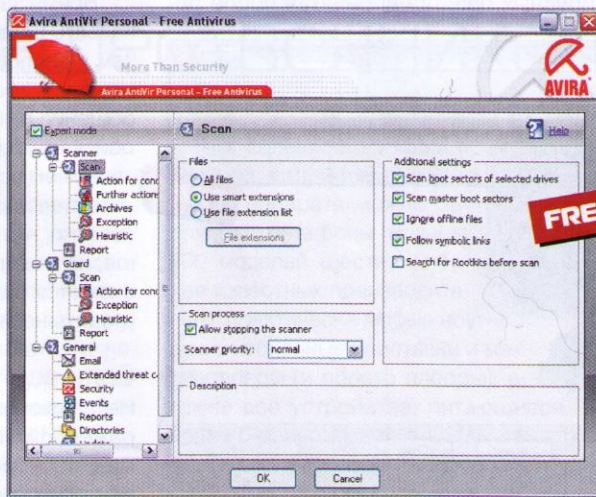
Avira AntiVir Personal - Free Antivirus

More Than Security

Avira AntiVir Personal - Free Antivirus

AVIRA

Expert mode

Scan

Help

Scanner
Scan
Action for conc
Further action
Archives
Exception
Heuristic
Report
Guard
Scan
Action for conc
Exception
Heuristic
Report
General
Email
Extended threat c
Security
Events
Reports
Directories
Update

Files
All files
Use smart extensions
Use file extension list
File extensions

Additional settings
Scan boot sectors of selected drives
Scan master boot sectors
Ignore offline files
Follow symbolic links
Search for Rootkits before scan

FRE

Scan process
Allow stopping the scanner
Scanner priority: normal

Description

OK
Cancel